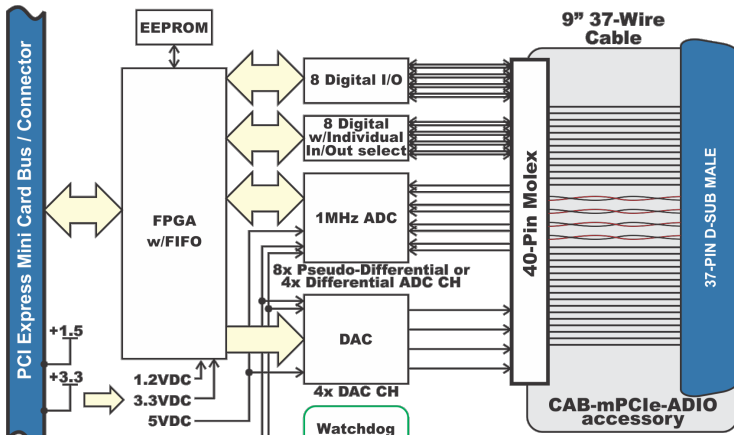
PCI Express Mini Card Bus / Connector

EEPROM

FPGA
w/FIFO

8 Digital I/O

8 Digital
w/Individual
In/Out select

1MHz ADC

8x Pseudo-Differential or
4x Differential ADC CH

DAC

4x DAC CH

+1.5

+3.3

1.2VDC

3.3VDC

5VDC

Watchdog

40-Pin Molex

9" 37-Wire
Cable

37-PIN D-SUB MALE

CAB-mPCIe-ADIO
accessory